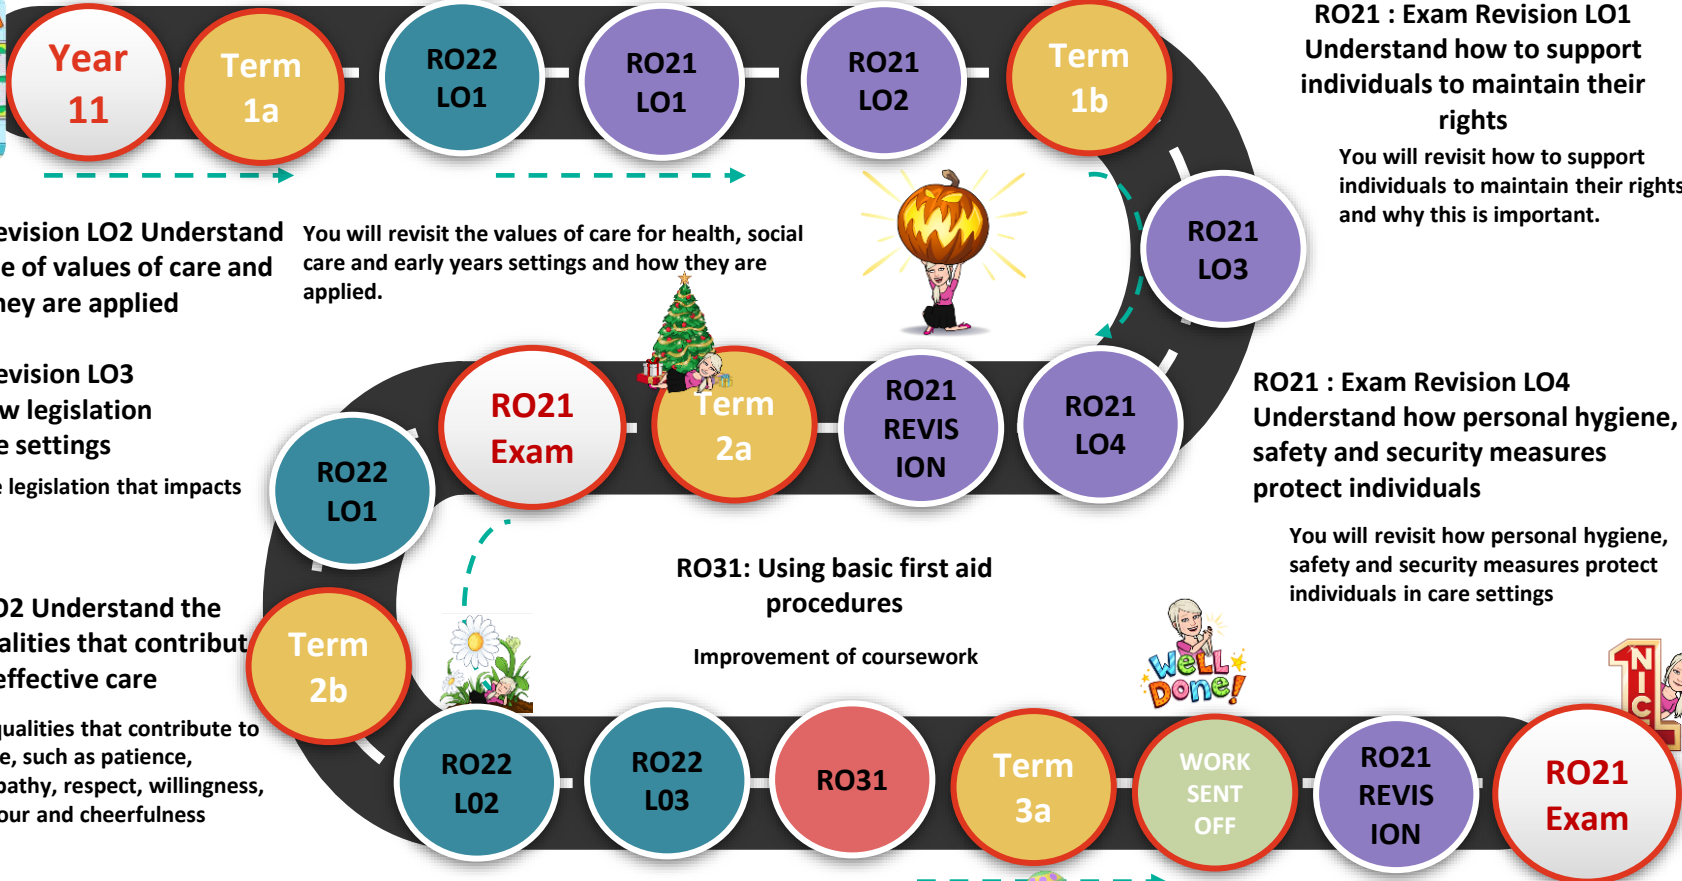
Year 11

Term 1a

RO22 LO1

RO21 LO1

RO21 LO2

Term 1b

RO21 : Exam Revision LO1 Understand how to support individuals to maintain their rights

You will revisit how to support individuals to maintain their rights and why this is important.

evision LO2 Understand e of values of care and hey are applied

You will revisit the values of care for health, social care and early years settings and how they are applied.

RO21 LO3

evision LO3 w legislation e settings

e legislation that impacts

RO21 Exam

Term 2a

RO21 REVIS ION

RO21 LO4

RO21 : Exam Revision LO4 Understand how personal hygiene, safety and security measures protect individuals

You will revisit how personal hygiene, safety and security measures protect individuals in care settings

RO22 LO1

RO31: Using basic first aid procedures

Improvement of coursework

2 Understand the alities that contribut effective care

ualities that contribute to e, such as patience, athy, respect, willingness, our and cheerfulness

Term 2b

Well Done!

RO22 L02

RO22 L03

RO31

Term 3a

WORK SENT OFF

RO21 REVIS ION

RO21 Exam